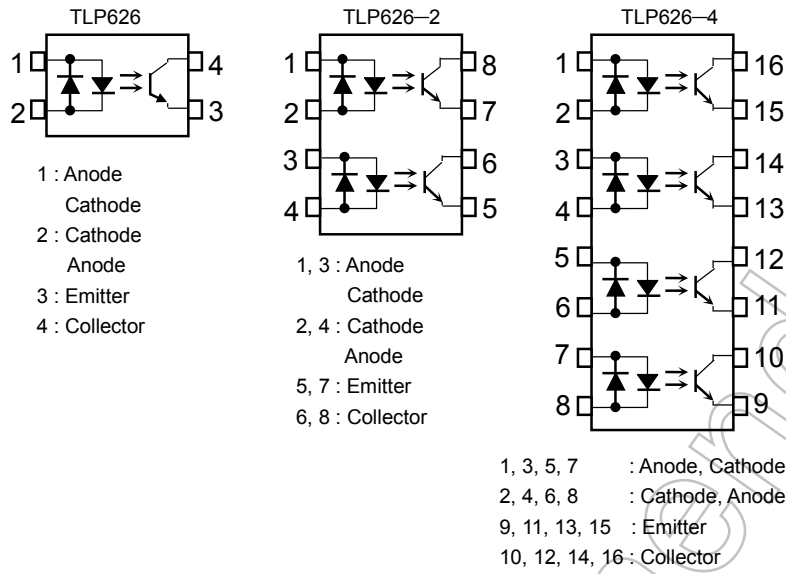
TLP626

1

2

4

3

1 : Anode
Cathode
2 : Cathode
Anode
3 : Emitter
4 : Collector

TLP626–2

1

2

3

4

8

7

6

5

1, 3 : Anode
Cathode
2, 4 : Cathode
Anode
5, 7 : Emitter
6, 8 : Collector

TLP626–4

1

2

3

4

5

6

7

8

16

15

14

13

12

11

10

9

1, 3, 5, 7 : Anode, Cathode
2, 4, 6, 8 : Cathode, Anode
9, 11, 13, 15 : Emitter
10, 12, 14, 16 : Collector